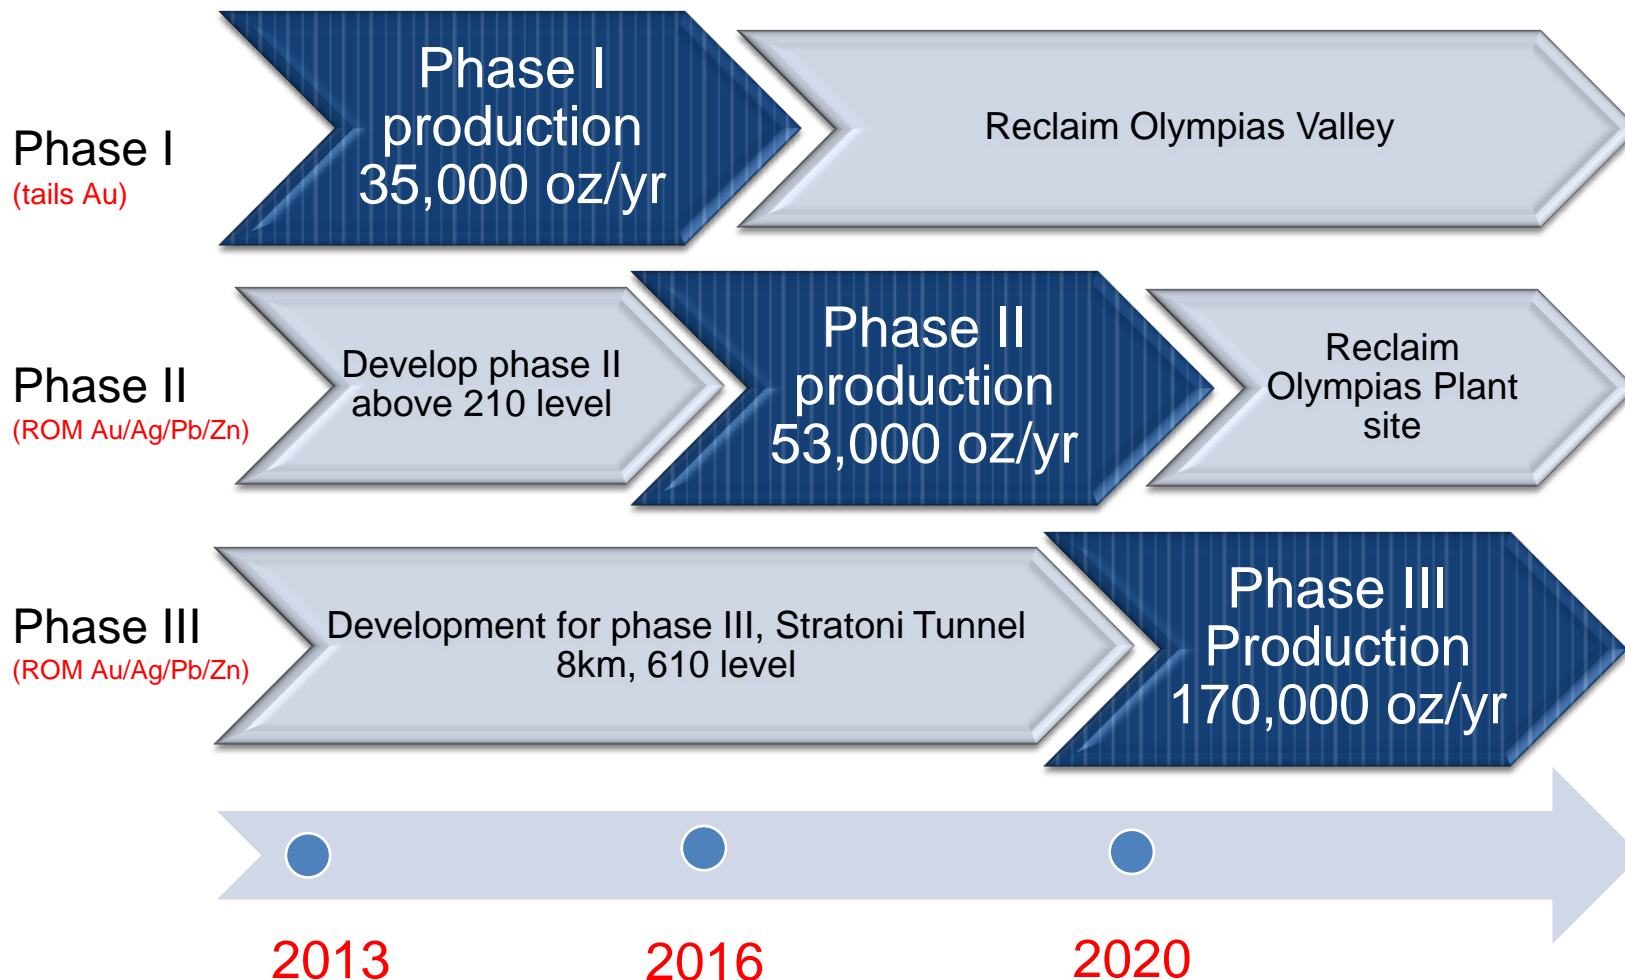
Phase I
(tails Au)

Phase I production 35,000 oz/yr

Reclaim Olympias Valley

Phase II
(ROM Au/Ag/Pb/Zn)

Develop phase II above 210 level

Phase II production 53,000 oz/yr

Reclaim Olympias Plant site

Phase III
(ROM Au/Ag/Pb/Zn)

Development for phase III, Stratoni Tunnel 8km, 610 level

Phase III Production 170,000 oz/yr

2013

2016

2020